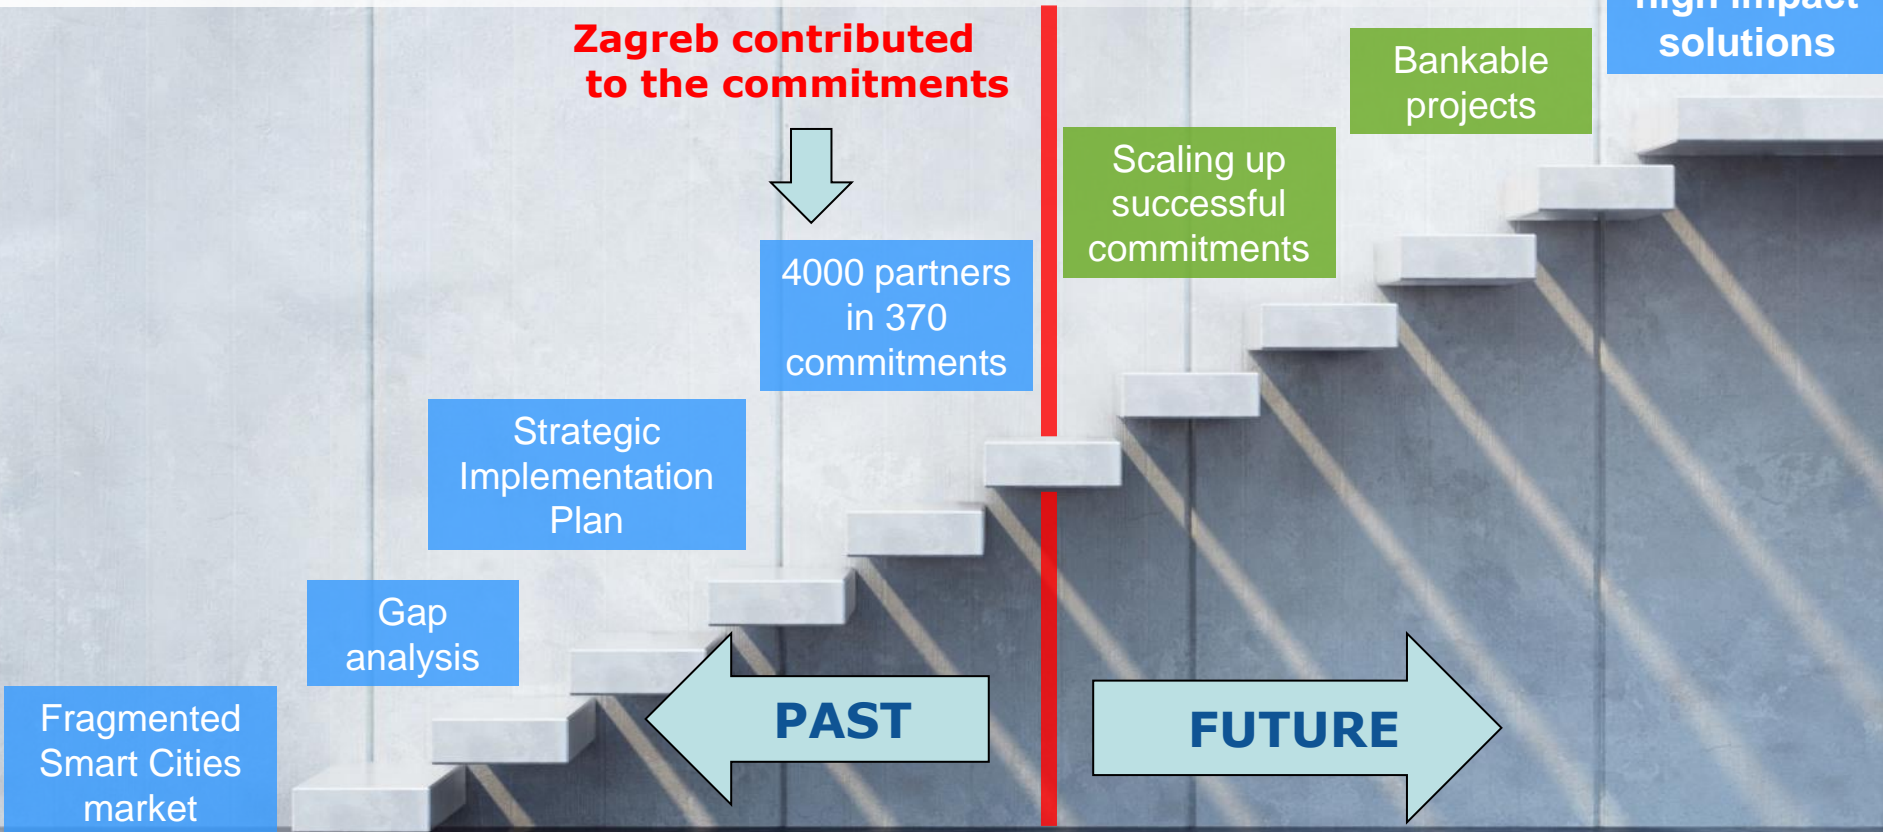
Zagreb contributed to the commitments

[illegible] solutions

Bankable projects

Scaling up successful commitments

4000 partners in 370 commitments

Strategic Implementation Plan

Gap analysis

Fragmented Smart Cities market

PAST

FUTURE